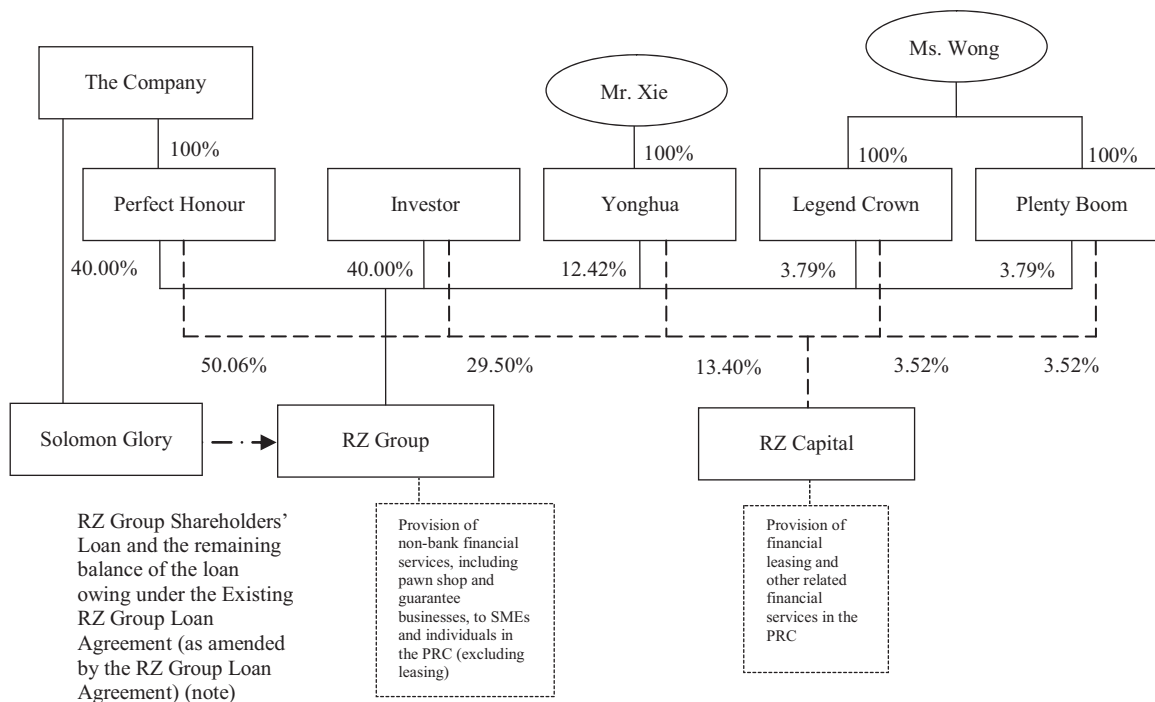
The Company

Ms. Wong

Mr. Xie

100%

100%

100%

100%

Perfect Honour

Investor

Yonghua

Legend Crown

Plenty Boom

40.00%

40.00%

12.42%

3.79%

3.79%

50.06%

29.50%

13.40%

3.52%

3.52%

Solomon Glory

RZ Group

RZ Capital

RZ Group Shareholders' Loan and the remaining balance of the loan owing under the Existing RZ Group Loan Agreement (as amended by the RZ Group Loan Agreement) (note)

Provision of non-bank financial services, including pawn shop and guarantee businesses, to SMEs and individuals in the PRC (excluding leasing)

Provision of financial leasing and other related financial services in the PRC